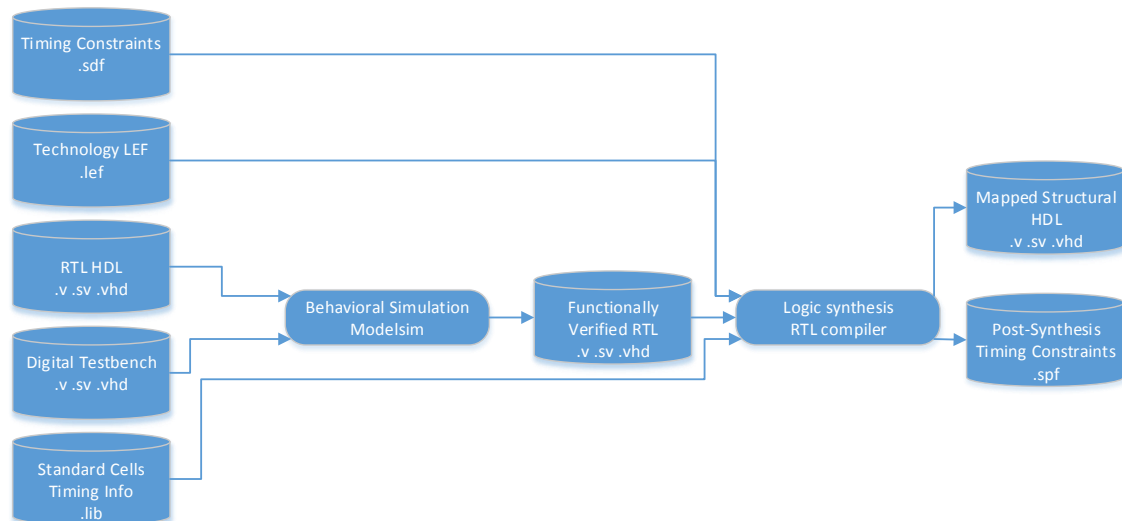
Timing Constraints
.sdf

Technology LEF
.lef

RTL HDL
.v .sv .vhd

Digital Testbench
.v .sv .vhd

Standard Cells
Timing Info
.lib

Behavioral Simulation
Modelsim

Functionally
Verified RTL
.v .sv .vhd

Logic synthesis
RTL compiler

Mapped Structural
HDL
.v .sv .vhd

Post-Synthesis
Timing Constraints
.spf